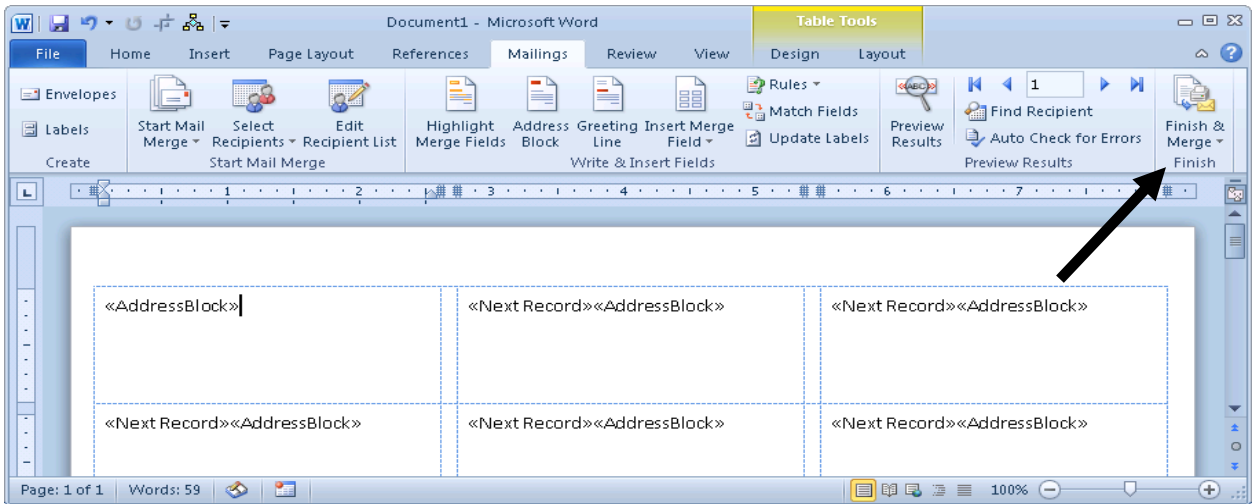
Document1 - Microsoft Word

Table Tools

File | Home | Insert | Page Layout | References | Mailings | Review | View | Design | Layout

Envelopes
Labels
Create

Start Mail Merge
Select Recipients
Edit Recipient List
Start Mail Merge

Highlight Merge Fields
Address Block
Greeting Line
Insert Merge Field
Rules
Match Fields
Update Labels
Write & Insert Fields

Preview Results
1
Find Recipient
Auto Check for Errors
Preview Results

Finish & Merge
Finish

1 2 3 4 5 6 7

| | | |
|---|---|---|
| «AddressBlock» | «Next Record»«AddressBlock» | «Next Record»«AddressBlock» |
| «Next Record»«AddressBlock» | «Next Record»«AddressBlock» | «Next Record»«AddressBlock» |

Page: 1 of 1 | Words: 59 | 100%